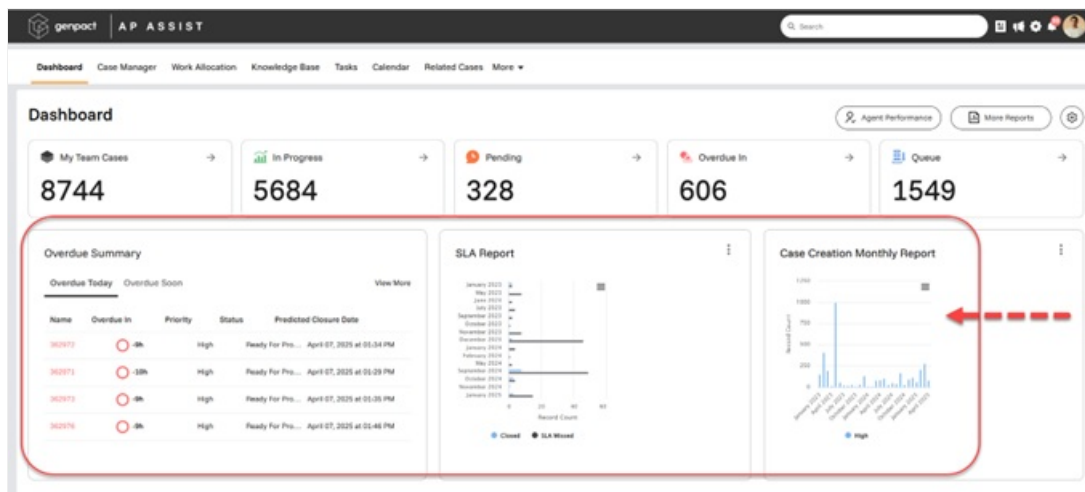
genpact | AP ASSIST

Search

Dashboard Case Manager Work Allocation Knowledge Base Tasks Calendar Related Cases More ▾

Dashboard

Agent Performance More Reports

My Team Cases →
8744

In Progress →
5684

Pending →
328

Overdue In →
606

Queue →
1549

Overdue Summary

Overdue Today Overdue Soon View More

| Name | Overdue In | Priority | Status | Predicted Closure Date |
|---|---|---|---|---|
| 362972 | -9h | High | Ready For Pro... | April 07, 2025 at 01:34 PM |
| 362971 | -10h | High | Ready For Pro... | April 07, 2025 at 01:29 PM |
| 362973 | -9h | High | Ready For Pro... | April 07, 2025 at 01:35 PM |
| 362976 | -9h | High | Ready For Pro... | April 07, 2025 at 01:46 PM |

SLA Report

January 2023
May 2023
June 2023
July 2023
September 2023
October 2023
November 2023
December 2023
January 2024
February 2024
May 2024
September 2024
October 2024
November 2024
January 2025

0 20 40 60
Record Count

Closed SLA Missed

Case Creation Monthly Report

1,250
1000
750
500
250
0

Record Count

High